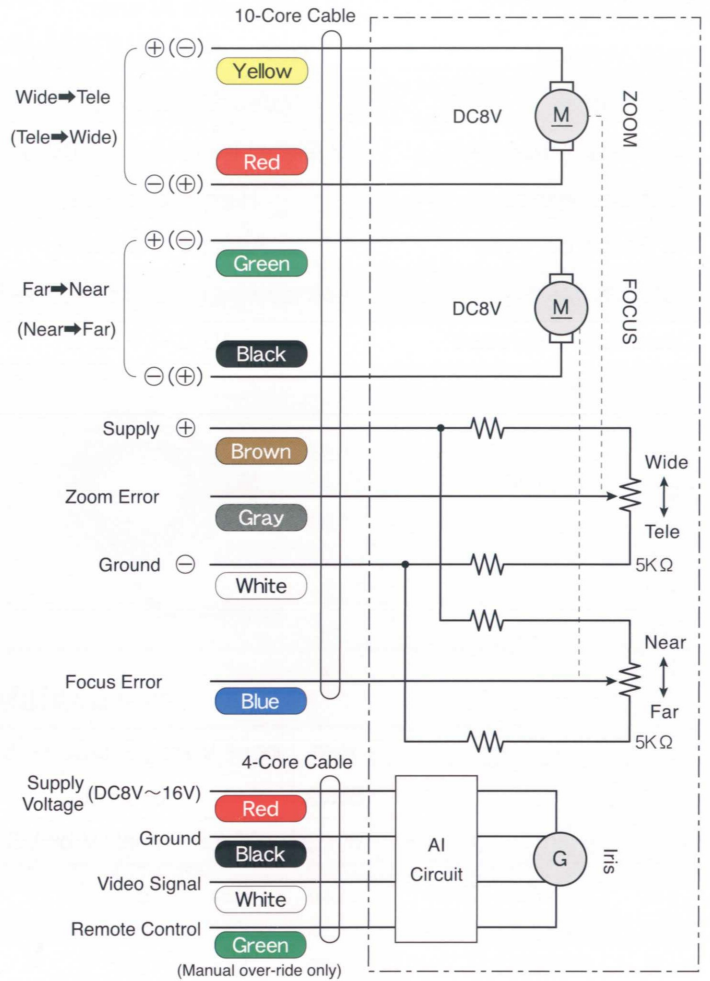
10-Core Cable

⊕(⊖)
Yellow
Wide➡Tele
(Tele➡Wide)
Red
⊖(⊕)
DC8V
M
ZOOM

⊕(⊖)
Green
Far➡Near
(Near➡Far)
Black
⊖(⊕)
DC8V
M
FOCUS

Supply ⊕
Brown
Zoom Error
Gray
Ground ⊖
White
Wide
Tele
5KΩ

Near
Focus Error
Blue
Far
5KΩ

4-Core Cable
Supply Voltage (DC8V～16V)
Red
Ground
Black
Video Signal
White
Remote Control
Green
(Manual over-ride only)
AI Circuit
G
Iris